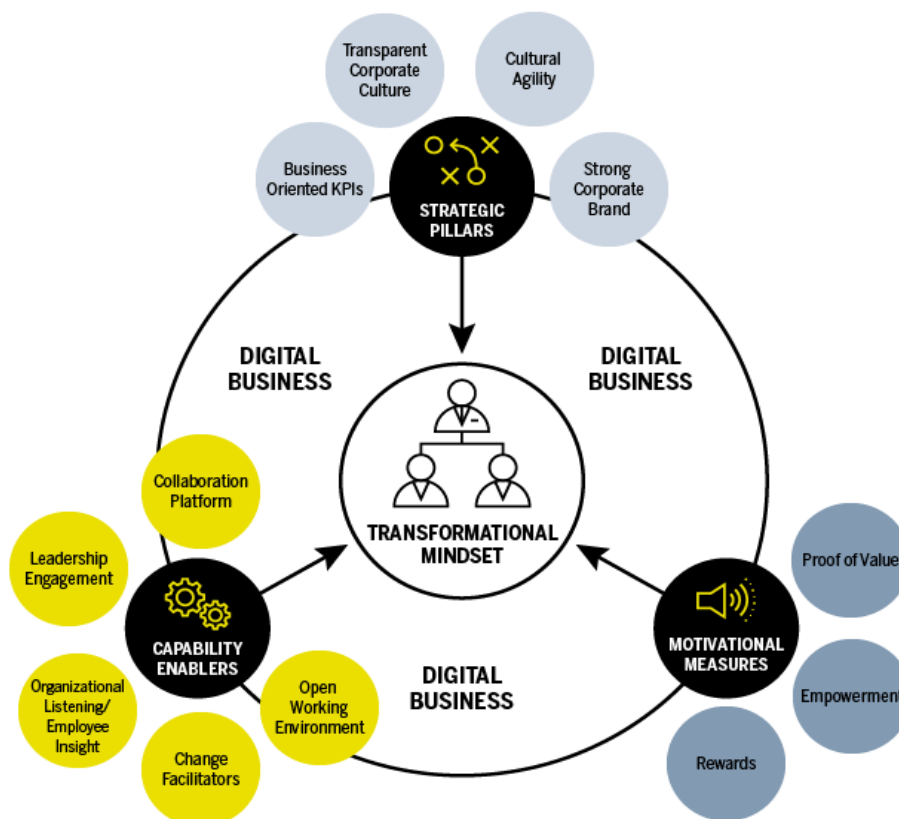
Transparent Corporate Culture

Cultural Agility

Business Oriented KPIs

STRATEGIC PILLARS

Strong Corporate Brand

DIGITAL BUSINESS

DIGITAL BUSINESS

TRANSFORMATIONAL MINDSET

Collaboration Platform

Leadership Engagement

CAPABILITY ENABLERS

Organizational Listening/ Employee Insight

Change Facilitators

Open Working Environment

DIGITAL BUSINESS

Proof of Value

MOTIVATIONAL MEASURES

Empowerment

Rewards